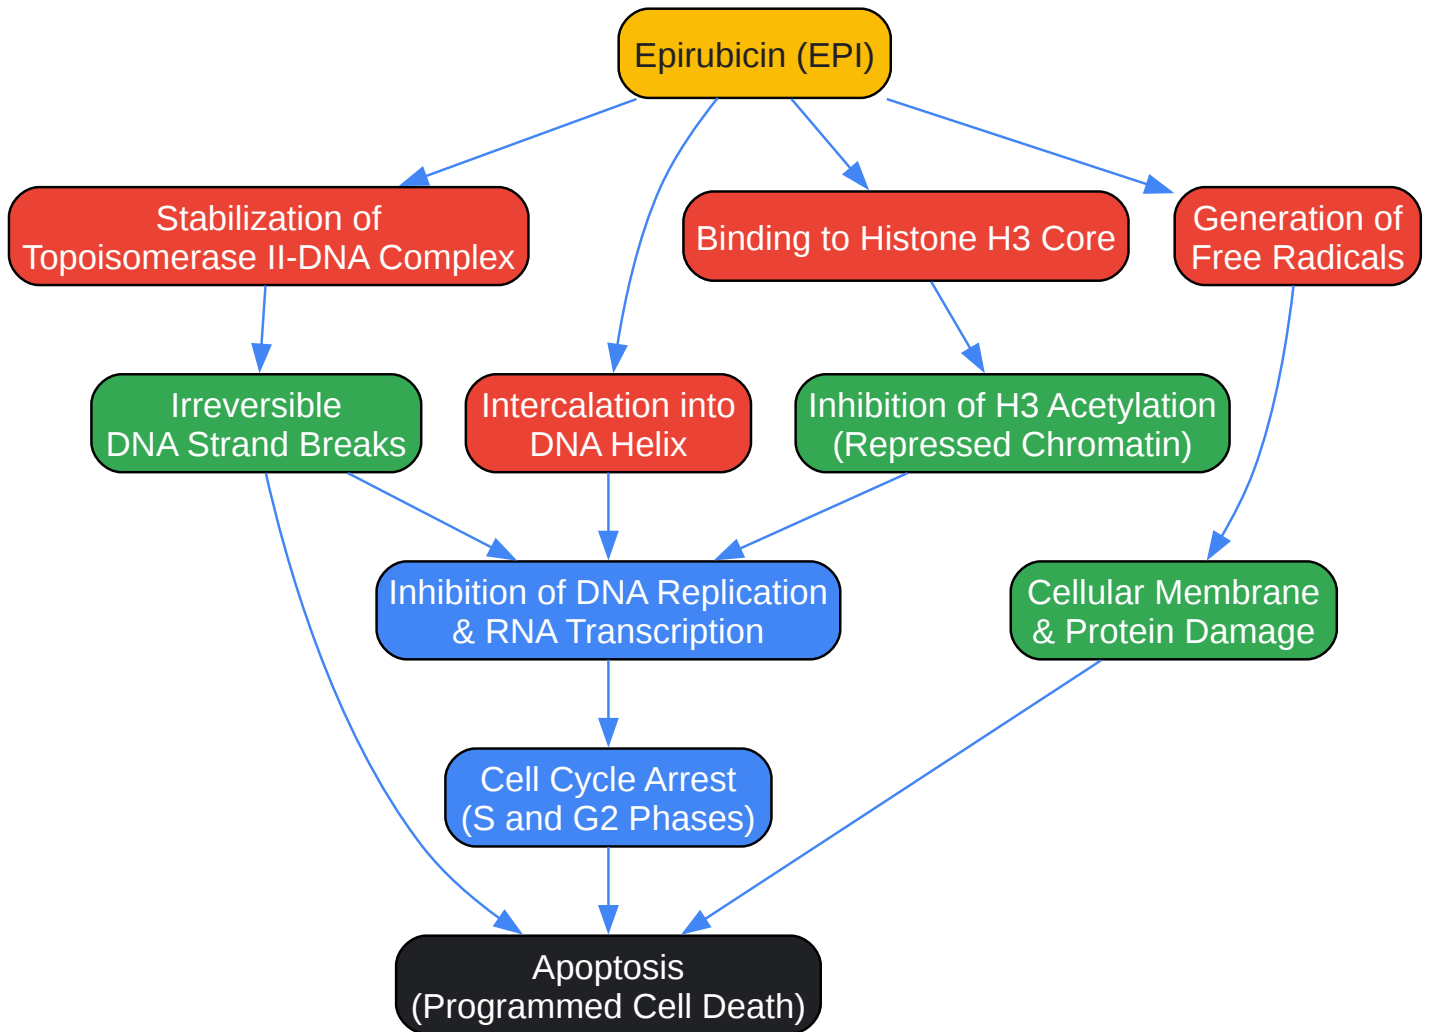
Epirubicin (EPI)

Stabilization of Topoisomerase II-DNA Complex

Binding to Histone H3 Core

Generation of Free Radicals

Irreversible DNA Strand Breaks

Intercalation into DNA Helix

Inhibition of H3 Acetylation (Repressed Chromatin)

Inhibition of DNA Replication & RNA Transcription

Cellular Membrane & Protein Damage

Cell Cycle Arrest (S and G2 Phases)

Apoptosis (Programmed Cell Death)